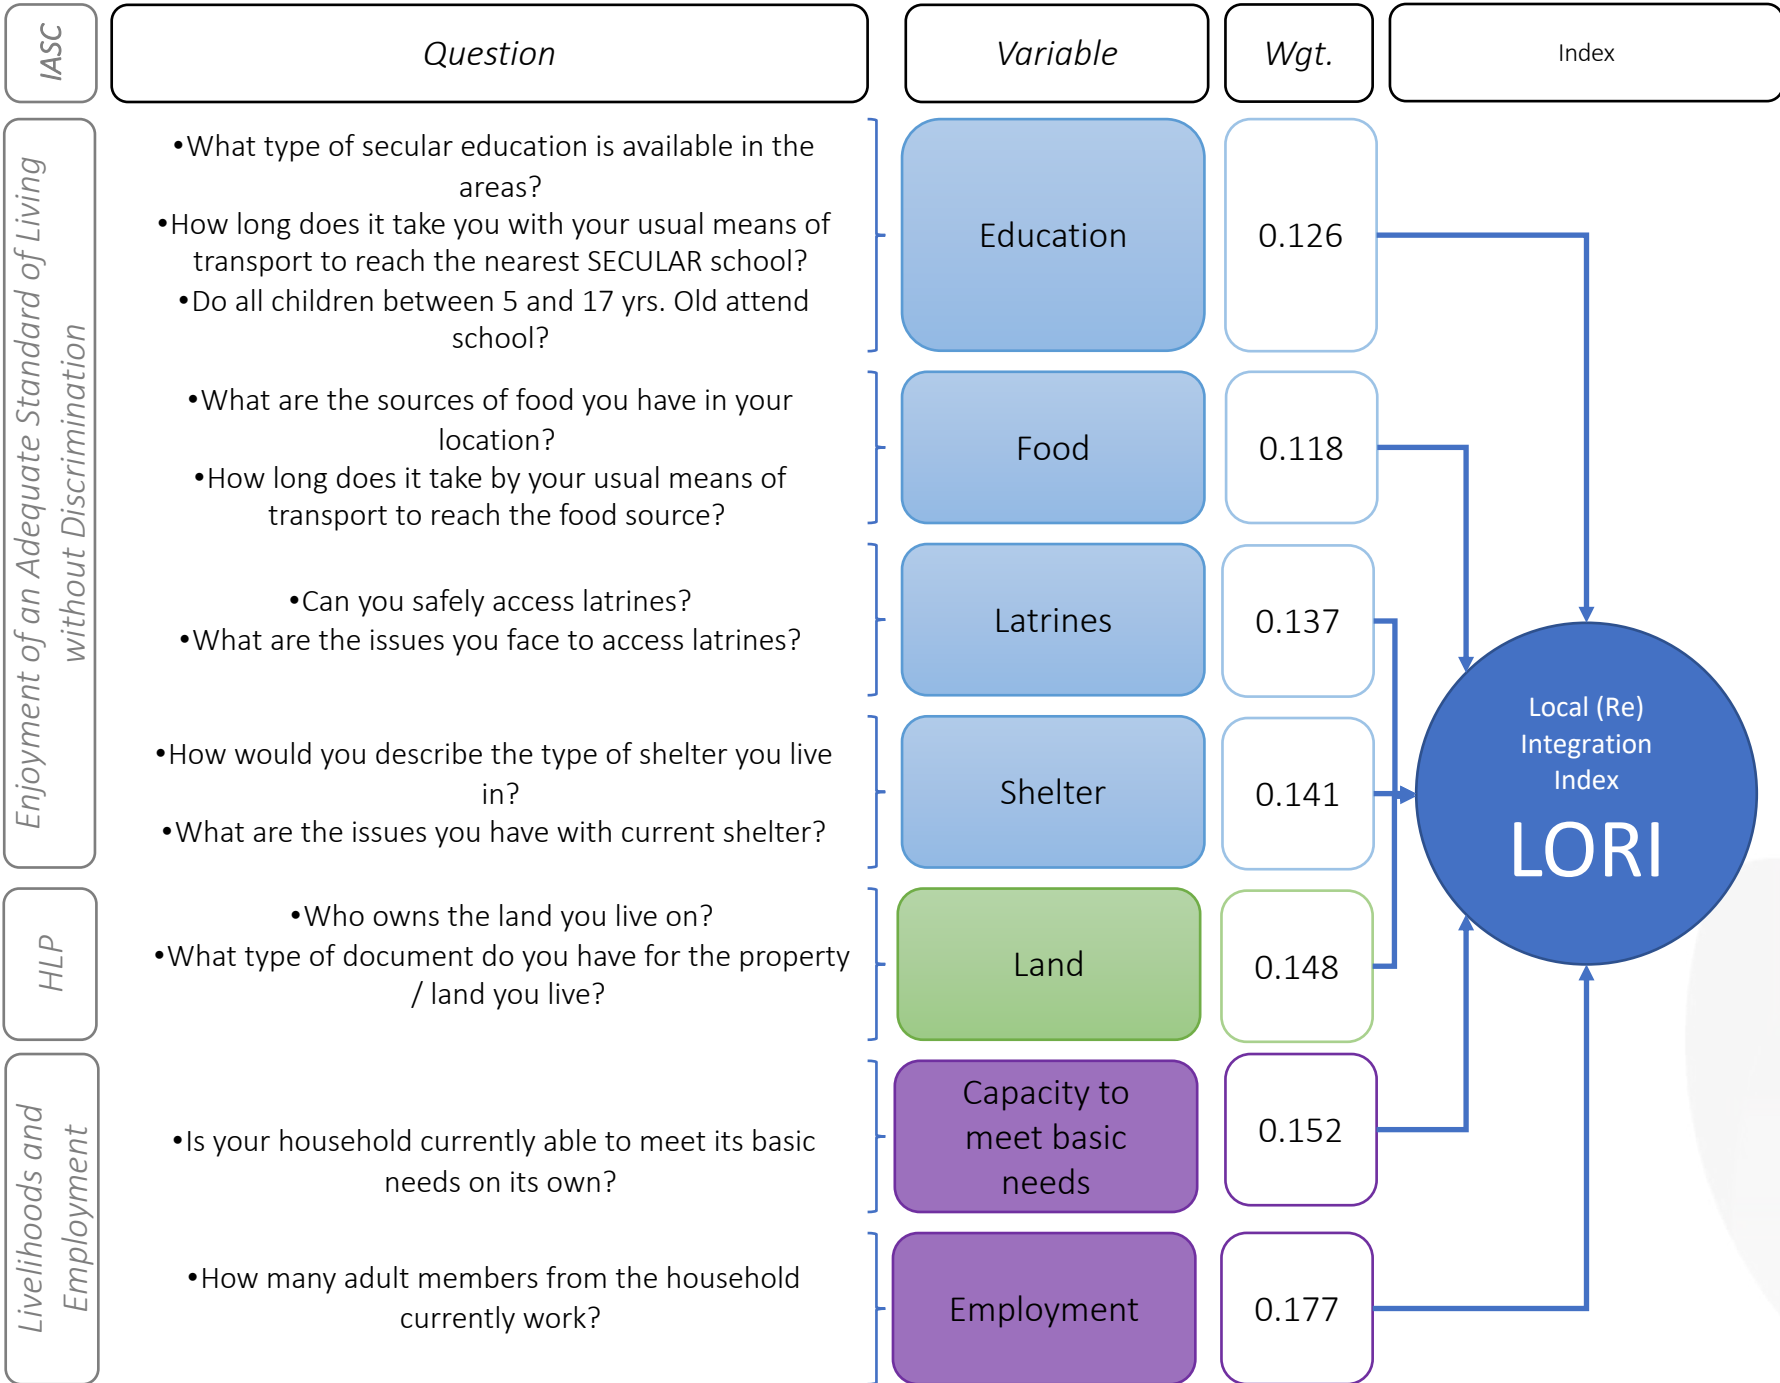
| IASC | Question | Variable | Wgt. | Index |
|---|---|---|---|---|
| Enjoyment of an Adequate Standard of Living without Discrimination | •What type of secular education is available in the areas? •How long does it take you with your usual means of transport to reach the nearest SECULAR school? •Do all children between 5 and 17 yrs. Old attend school? | Education | 0.126 | |
| | •What are the sources of food you have in your location? •How long does it take by your usual means of transport to reach the food source? | Food | 0.118 | |
| | •Can you safely access latrines? •What are the issues you face to access latrines? | Latrines | 0.137 | |
| | •How would you describe the type of shelter you live in? •What are the issues you have with current shelter? | Shelter | 0.141 | |
| HLP | •Who owns the land you live on? •What type of document do you have for the property / land you live? | Land | 0.148 | |
| Livelihoods and Employment | •Is your household currently able to meet its basic needs on its own? | Capacity to meet basic needs | 0.152 | |
| | •How many adult members from the household currently work? | Employment | 0.177 | |

Local (Re) Integration Index
LORI